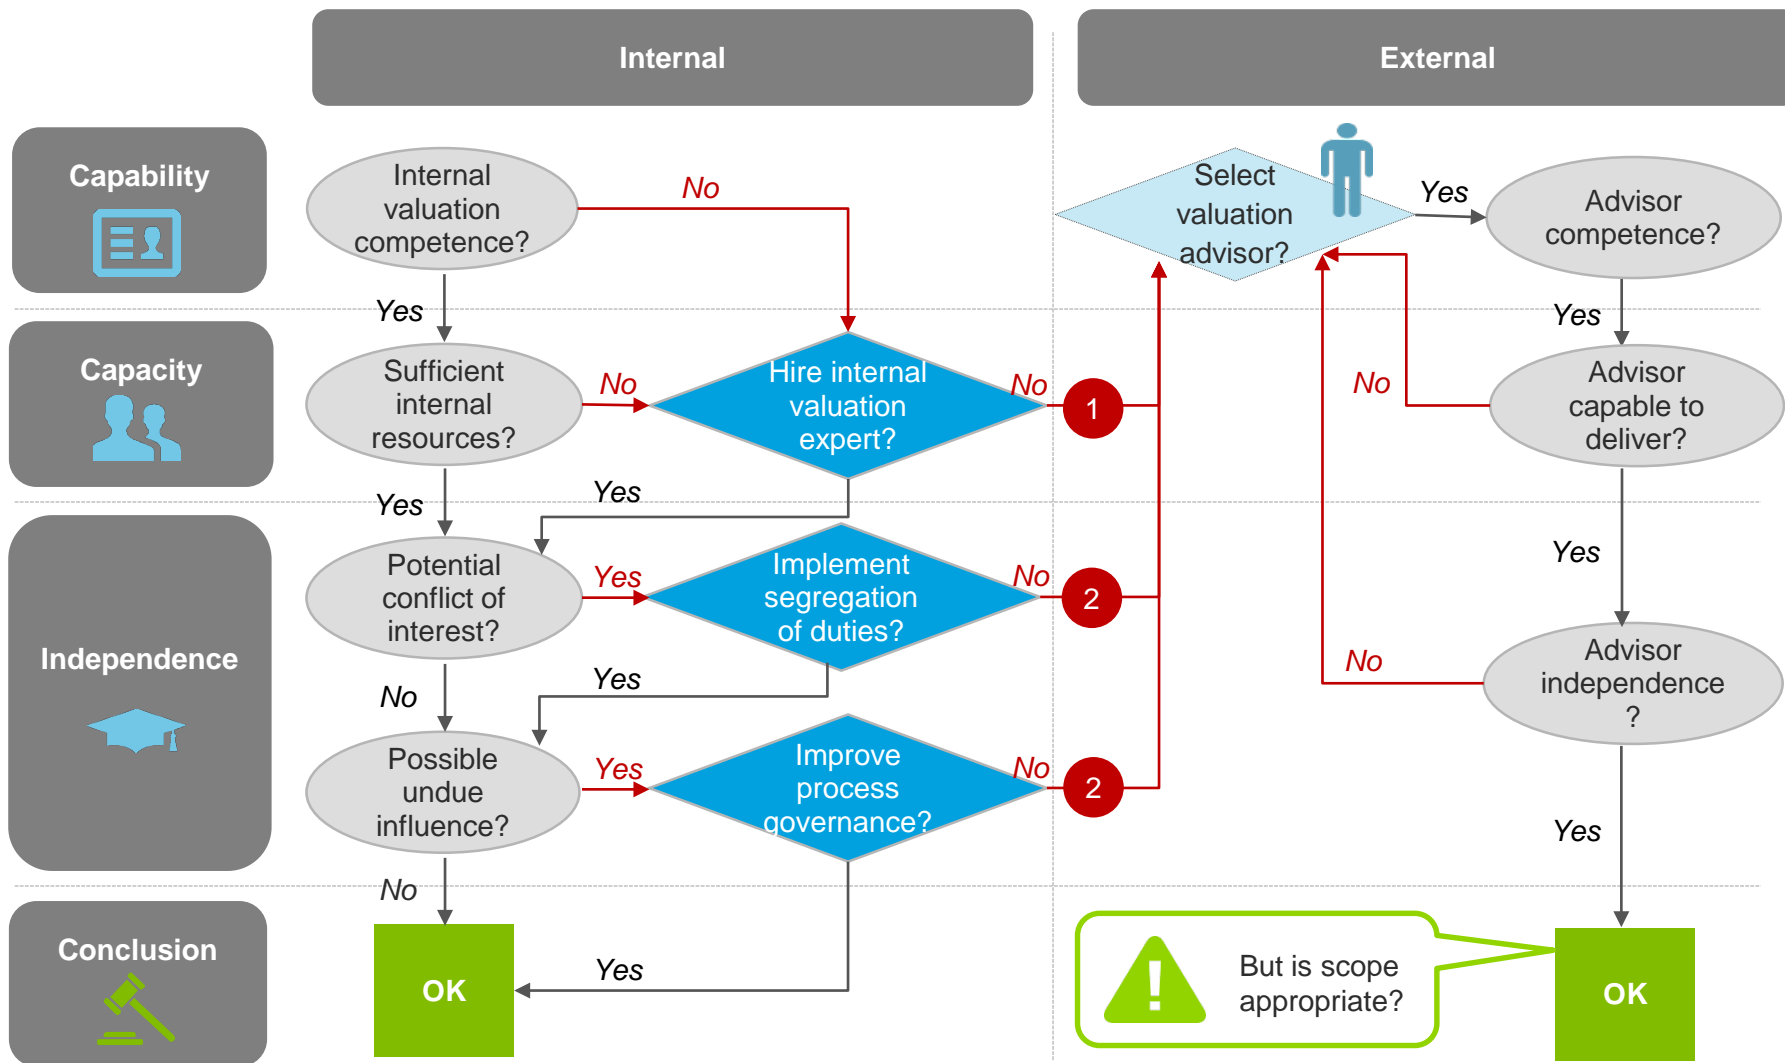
Internal

External

Capability

Capacity

Independence

Conclusion

Internal valuation competence?

No

Yes

Sufficient internal resources?

No

Hire internal valuation expert?

No

1

Yes

Yes

Potential conflict of interest?

Yes

Implement segregation of duties?

No

2

No

Yes

Possible undue influence?

Yes

Improve process governance?

No

2

No

OK

Yes

Select valuation advisor?

Yes

Advisor competence?

Yes

No

Advisor capable to deliver?

Yes

No

Advisor independence ?

Yes

!

But is scope appropriate?

OK